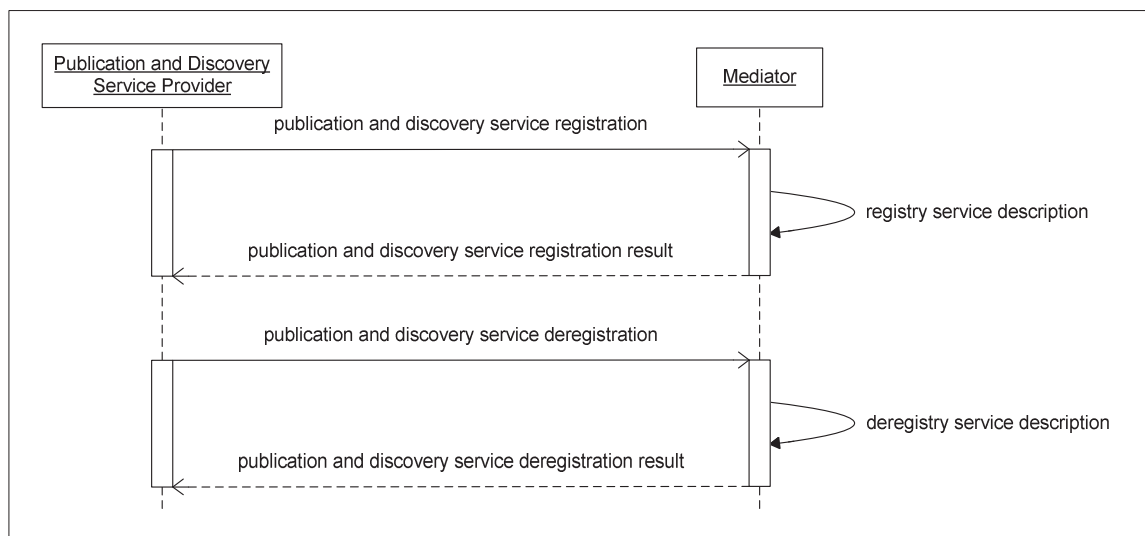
Publication and Discovery Service Provider

Mediator

publication and discovery service registration

registry service description

publication and discovery service registration result

publication and discovery service deregistration

deregistry service description

publication and discovery service deregistration result